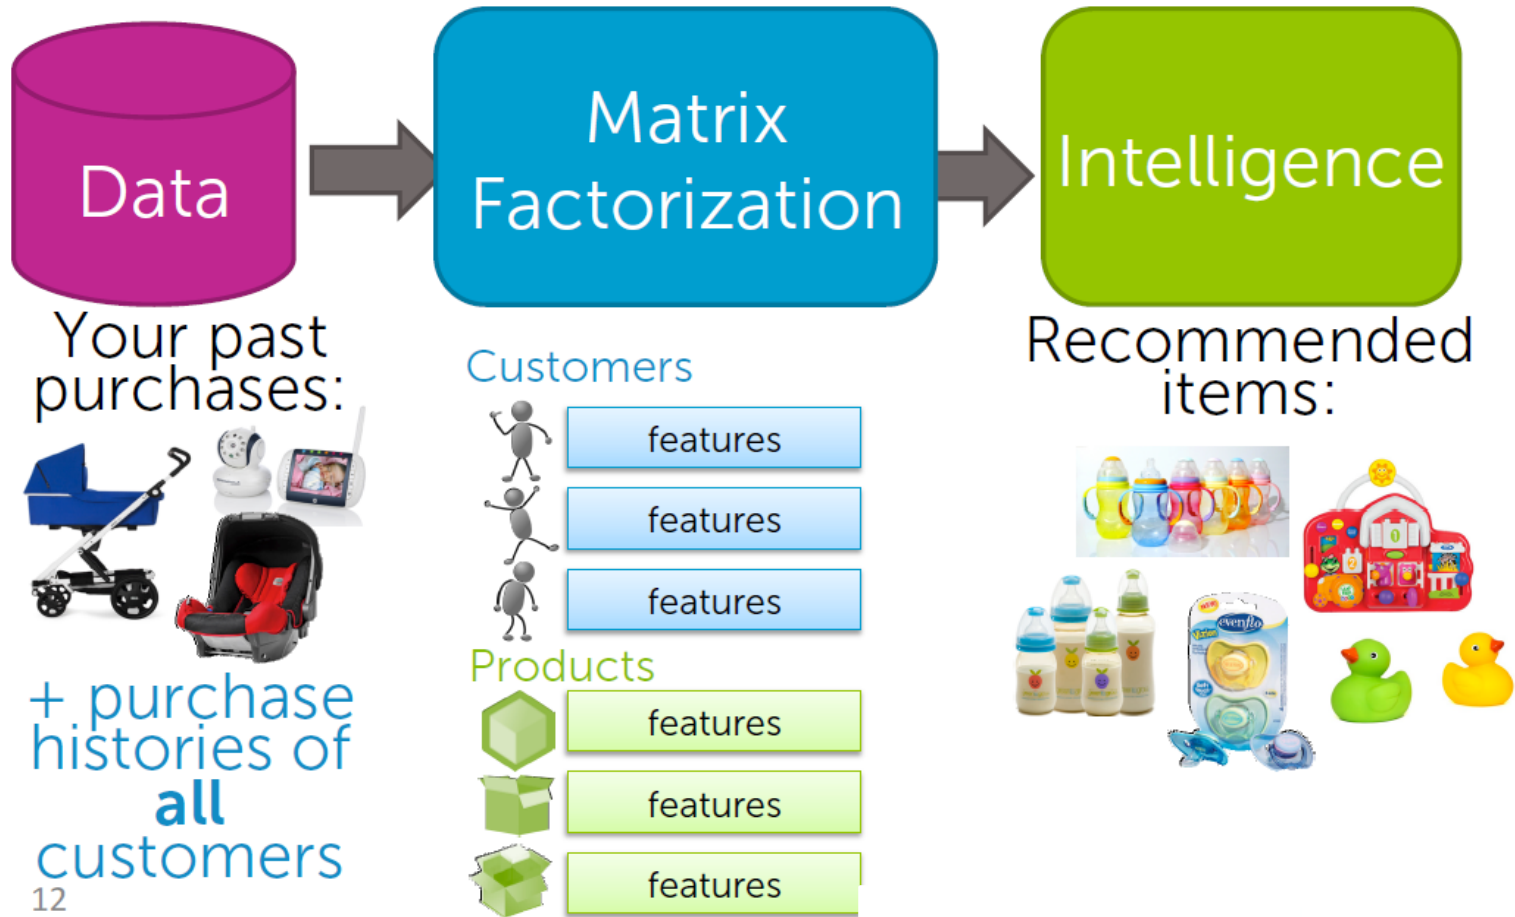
Data

Matrix Factorization

Intelligence

Your past purchases:

+ purchase histories of all customers

12

Customers

features

features

features

Products

features

features

features

Recommended items:

evenflo